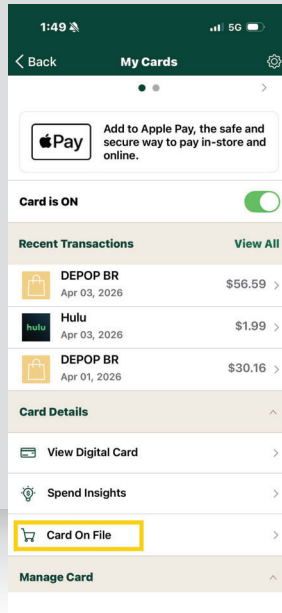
1:49

5G

< Back

My Cards

>

Pay

Add to Apple Pay, the safe and secure way to pay in-store and online.

Card is ON

Recent Transactions

View All

DEPOP BR

Apr 03, 2026

$56.59 >

hulu

Hulu

Apr 03, 2026

$1.99 >

DEPOP BR

Apr 01, 2026

$30.16 >

Card Details

View Digital Card

>

Spend Insights

>

Card On File

>

Manage Card